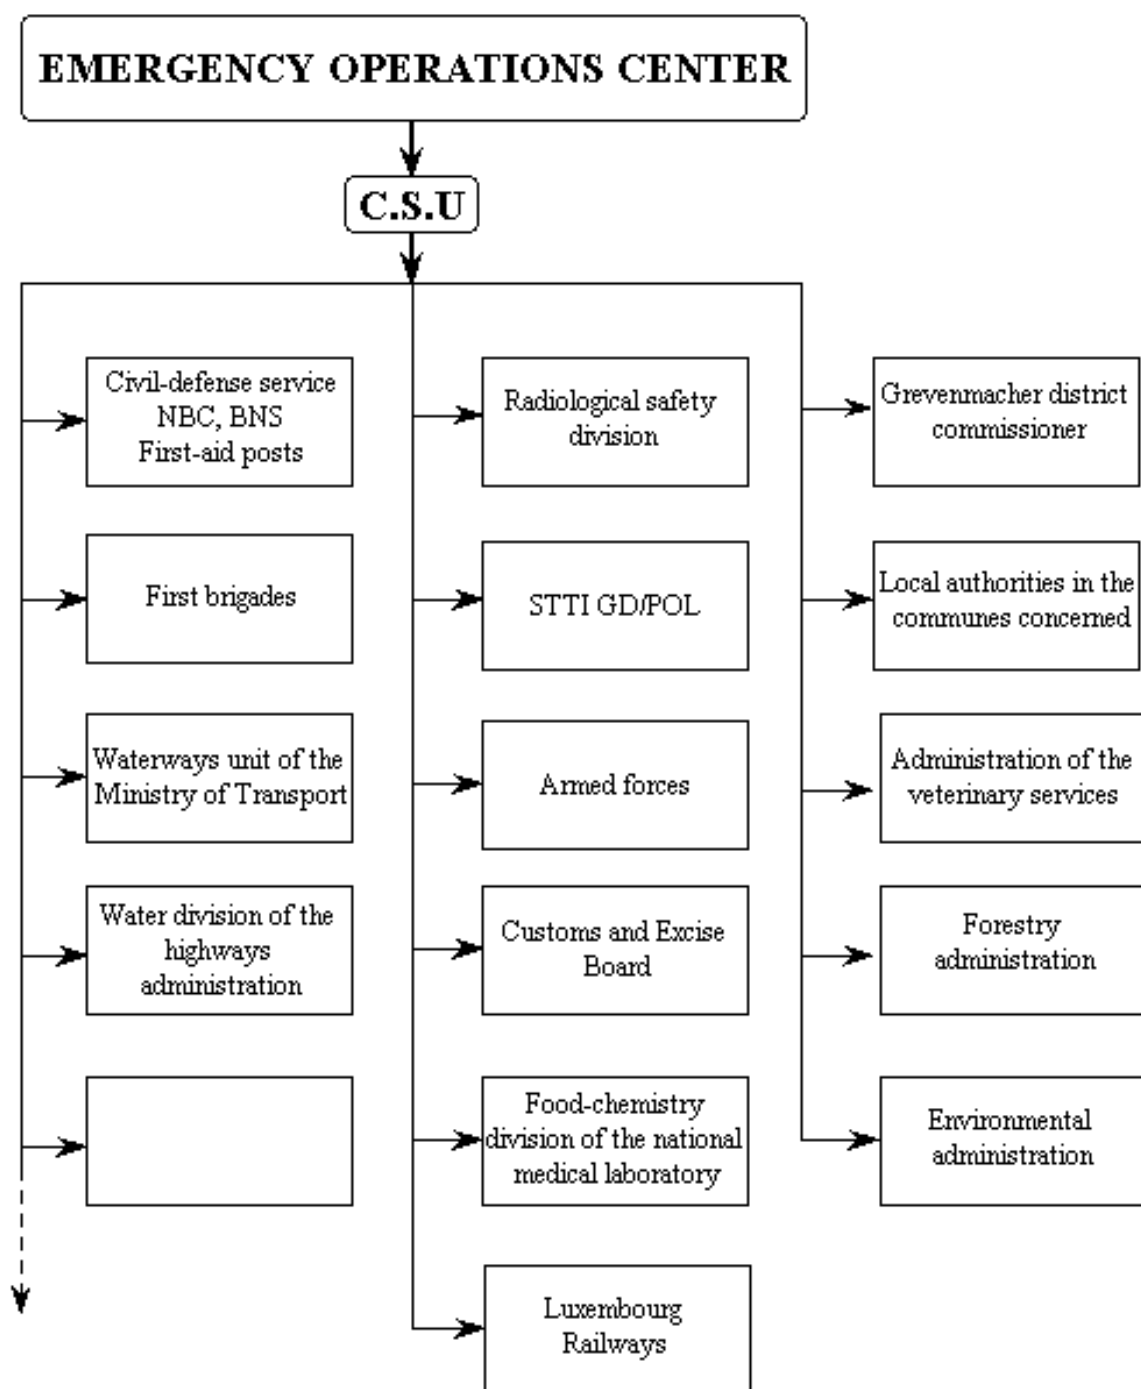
EMERGENCY OPERATIONS CENTER

C.S.U

Civil-defense service NBC, BNS First-aid posts

First brigades

Waterways unit of the Ministry of Transport

Water division of the highways administration

Radiological safety division

STTI GD/POL

Armed forces

Customs and Excise Board

Food-chemistry division of the national medical laboratory

Luxembourg Railways

Grevenmacher district commissioner

Local authorities in the communes concerned

Administration of the veterinary services

Forestry administration

Environmental administration